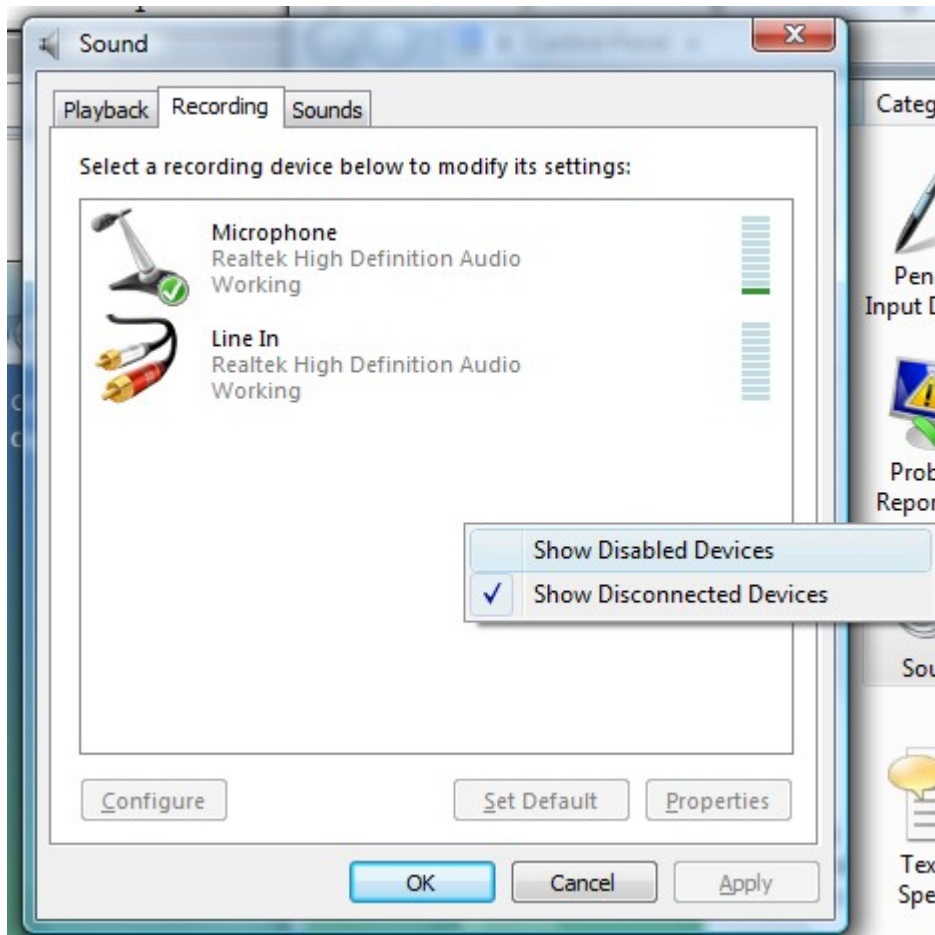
Sound

Playback Recording Sounds

Select a recording device below to modify its settings:

Microphone
Realtek High Definition Audio
Working

Line In
Realtek High Definition Audio
Working

Show Disabled Devices
✓ Show Disconnected Devices

Configure Set Default Properties

OK Cancel Apply

Categ
Pen
Input D
Prob
Repor
Sou
Tex
Spe